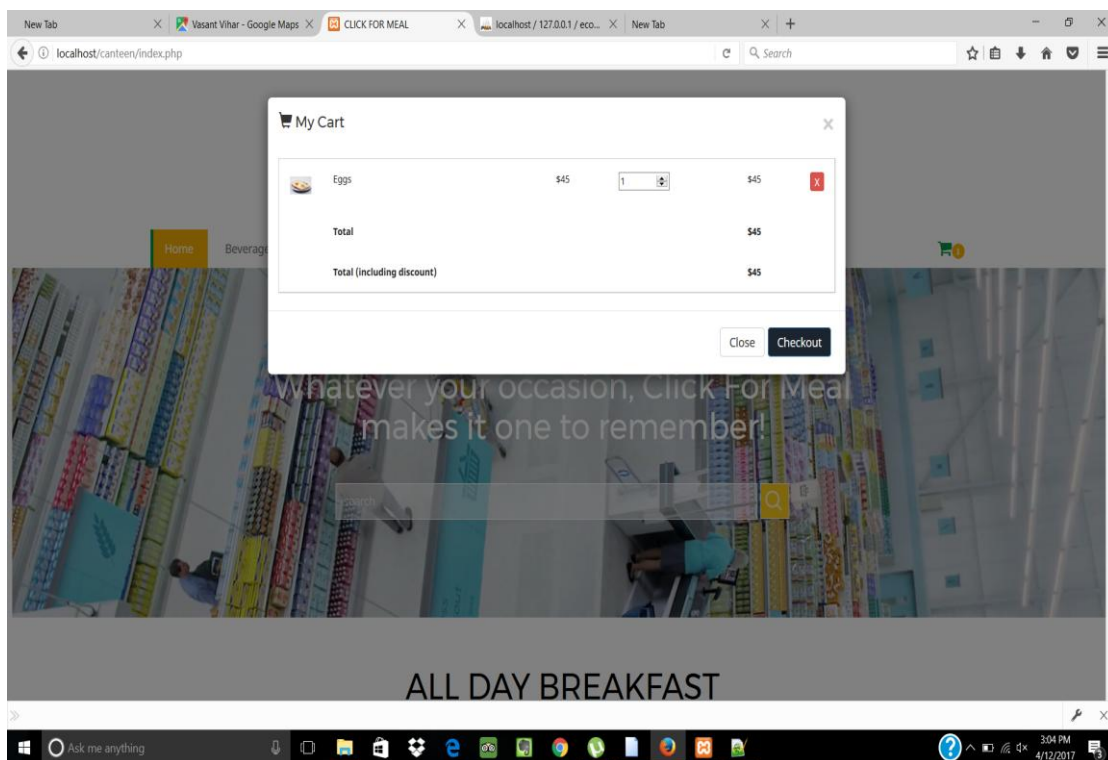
New Tab
Vasant Vihar - Google Maps
CLICK FOR MEAL
localhost / 127.0.0.1 / eco...
New Tab
localhost/canteen/index.php
Search

My Cart
×

| | | | | | |
|---|---|---|---|---|---|
| | Eggs | $45 | 1 | $45 | X |
| | Total | | | $45 | |
| | Total (including discount) | | | $45 | |

Close
Checkout

Home
Beverage
0

Whatever your occasion, Click For Meal makes it one to remember!

Search

ALL DAY BREAKFAST

Ask me anything
3:04 PM
4/12/2017